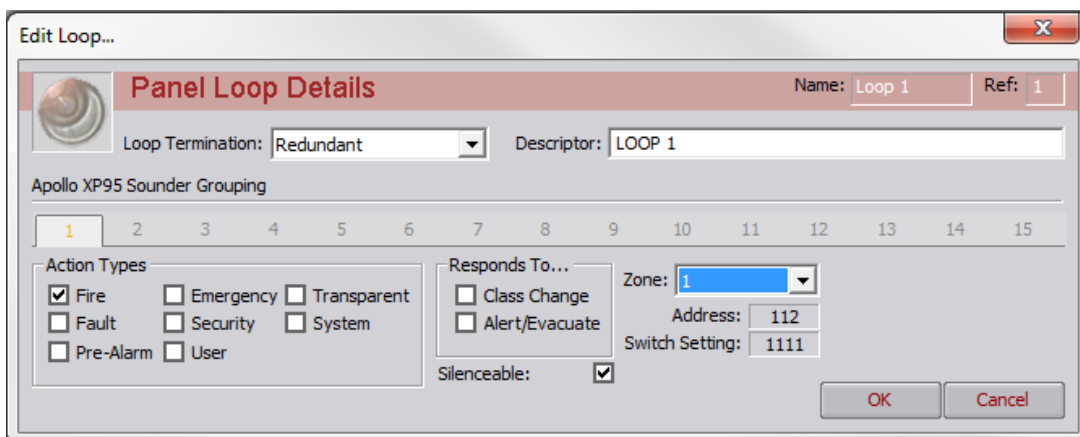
Edit Loop...

X

Panel Loop Details

Name: Loop 1

Ref: 1

Loop Termination: Redundant

Descriptor: LOOP 1

Apollo XP95 Sounder Grouping

| 1 | 2 | 3 | 4 | 5 | 6 | 7 | 8 | 9 | 10 | 11 | 12 | 13 | 14 | 15 |
|---|---|---|---|---|---|---|---|---|---|---|---|---|---|---|

Action Types

☑ Fire
☐ Emergency
☐ Transparent
☐ Fault
☐ Security
☐ System
☐ Pre-Alarm
☐ User

Responds To...

☐ Class Change
☐ Alert/Evacuate

Silenceable: ☑

Zone: 1

Address: 112

Switch Setting: 1111

OK

Cancel